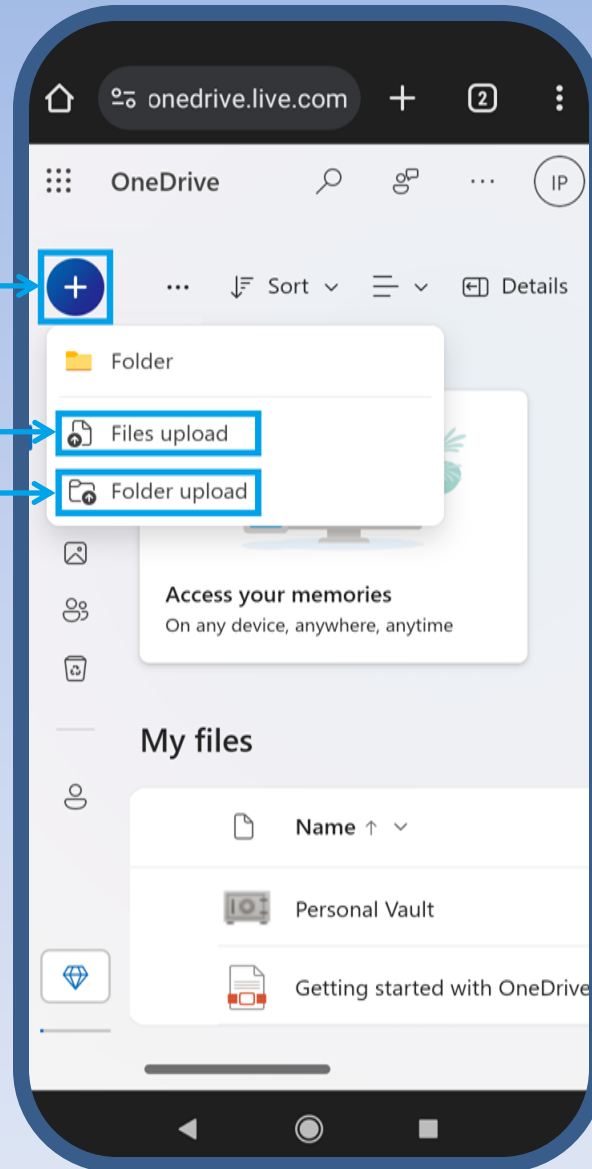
onedrive.live.com

2

OneDrive

IP

Sort

Details

Folder

Files upload

Folder upload

Access your memories

On any device, anywhere, anytime

My files

Name ↑

Personal Vault

Getting started with OneDrive